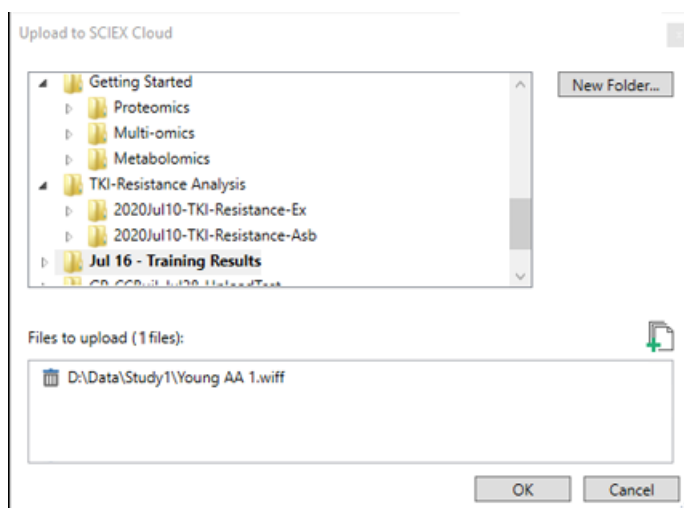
Upload to SCIEX Cloud

Getting Started
Proteomics
Multi-omics
Metabolomics
TKI-Resistance Analysis
2020Jul10-TKI-Resistance-Ex
2020Jul10-TKI-Resistance-Asb
Jul 16 - Training Results
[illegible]

New Folder...

Files to upload (1 files):

D:\Data\Study1\Young AA 1.wiff

OK
Cancel